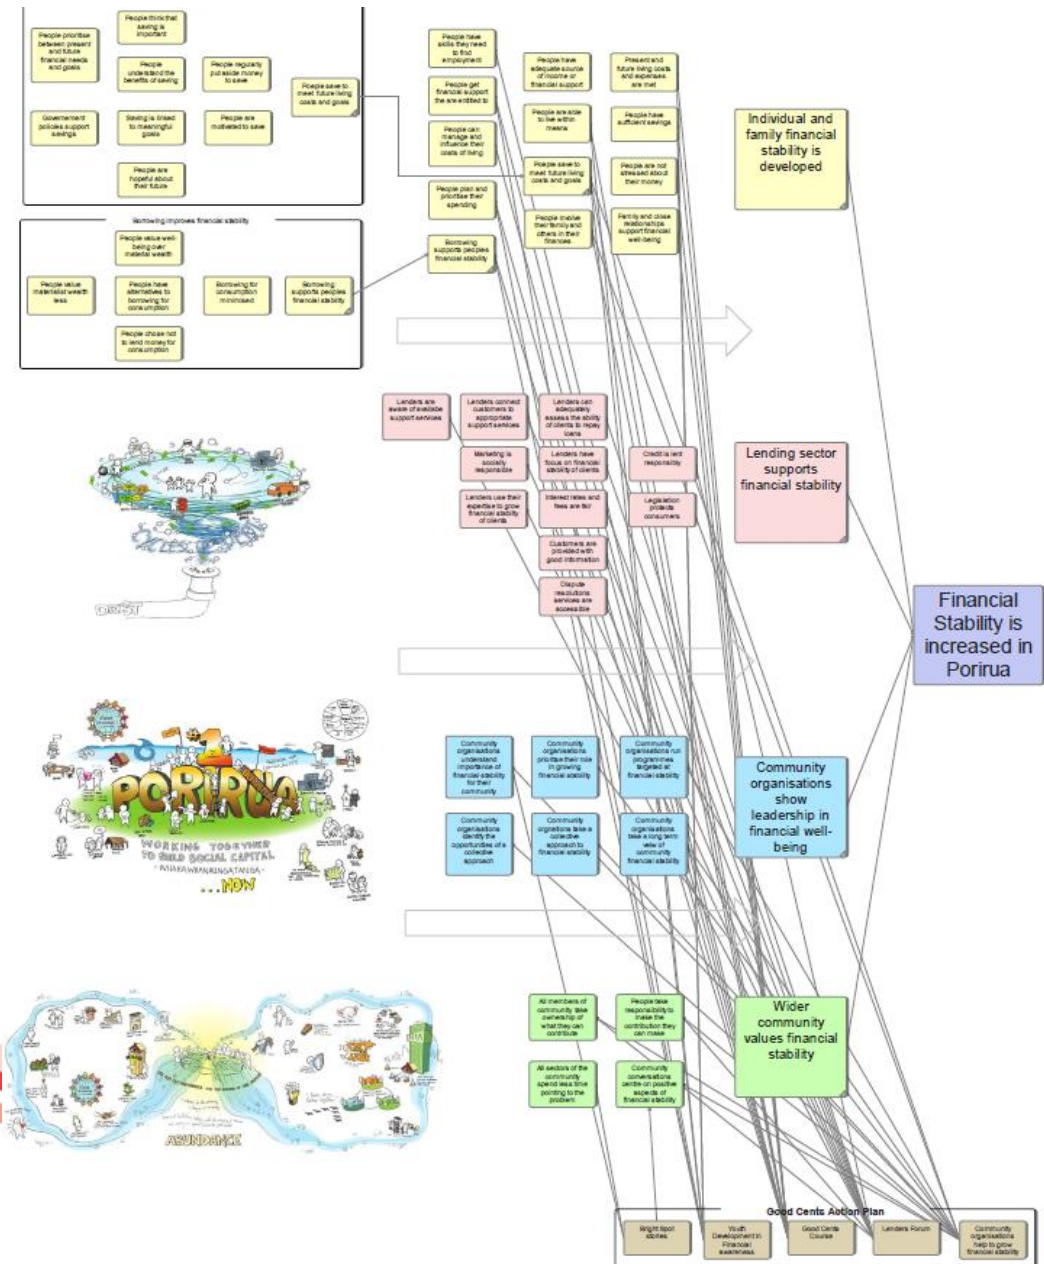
People prioritise between present and future financial needs and goals

People think that saving is important

People understand the benefits of saving

People regularly put aside money to save

People save to meet future living costs and goals

Government policies support savings

Saving is linked to meaningful goals

People are motivated to save

People are hopeful about their future

Borrowing improves financial stability

People value well-being over material wealth

People value material wealth less

People have alternatives to borrowing for consumption

Borrowing for consumption minimised

Borrowing supports peoples financial stability

People chose not to lend money for consumption

People have skills they need to find employment

People get financial support the are entitled to

People can manage and influence their costs of living

People plan and prioritise their spending

Borrowing supports peoples financial stability

People have adequate source of income or financial support

People are able to live within means

People save to meet future living costs and goals

People involve their family and others in their finances

Present and future living costs and expenses are met

People have sufficient savings

People are not stressed about their money

Family and close relationships support financial well-being

Individual and family financial stability is developed

Lenders are aware of available support services

Lenders connect customers to appropriate support services

Lenders can adequately assess the ability of clients to repay loans

Marketing is socially responsible

Lenders have focus on financial stability of clients

Credit is lent responsibly

Lenders use their expertise to grow financial stability of clients

Interest rates and fees are fair

Legislation protects consumers

Customers are provided with good information

Dispute resolutions services are accessible

Lending sector supports financial stability

Financial Stability is increased in Porirua

DEBT

PORIRUA

WORKING TOGETHER TO BUILD SOCIAL CAPITAL

...NOW

Community organisations understand importance of financial stability for their community

Community organisations prioritise their role in growing financial stability

Community organisations run programmes targeted at financial stability

Community organisations identify the opportunities of a collective approach

Community orgnaitions take a collective approach to financial stability

Community organisations take a long term view of community financial stability

Community organisations show leadership in financial well-being

All members of community take ownership of what they can contribute

People take responsibility to make the contribution they can make

All sectors of the community spend less time pointing to the problem

Community conversations centre on positive aspects of financial stability

Wider community values financial stability

ABUNDANCE

Good Cents Action Plan

Bright Spot stories

Youth Development in Financial awareness

Good Cents Course

Lenders Forum

Community organisations help to grow financial stability